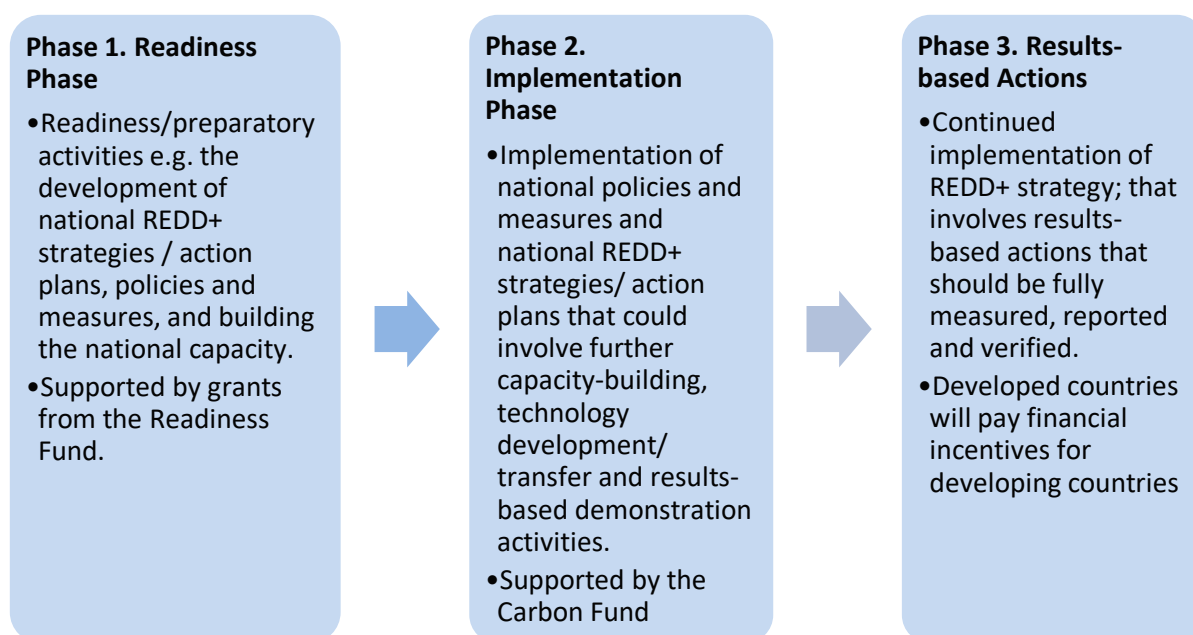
Phase 1. Readiness Phase

•Readiness/preparatory activities e.g. the development of national REDD+ strategies / action plans, policies and measures, and building the national capacity.

•Supported by grants from the Readiness Fund.

Phase 2. Implementation Phase

•Implementation of national policies and measures and national REDD+ strategies/ action plans that could involve further capacity-building, technology development/ transfer and results-based demonstration activities.

•Supported by the Carbon Fund

Phase 3. Results-based Actions

•Continued implementation of REDD+ strategy; that involves results-based actions that should be fully measured, reported and verified.

•Developed countries will pay financial incentives for developing countries